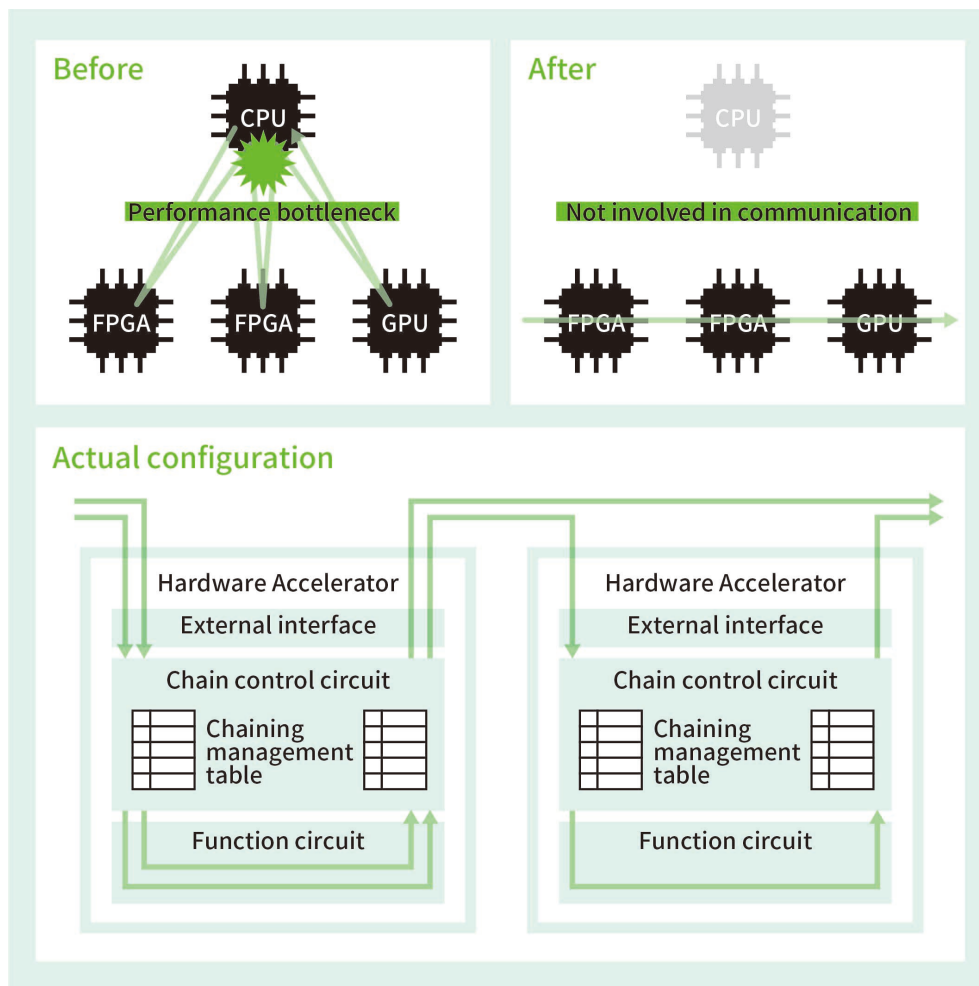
Before

CPU

Performance bottleneck

FPGA FPGA GPU

After

CPU

Not involved in communication

FPGA FPGA GPU

Actual configuration

Hardware Accelerator

External interface

Chain control circuit

Chaining management table

Function circuit

Hardware Accelerator

External interface

Chain control circuit

Chaining management table

Function circuit